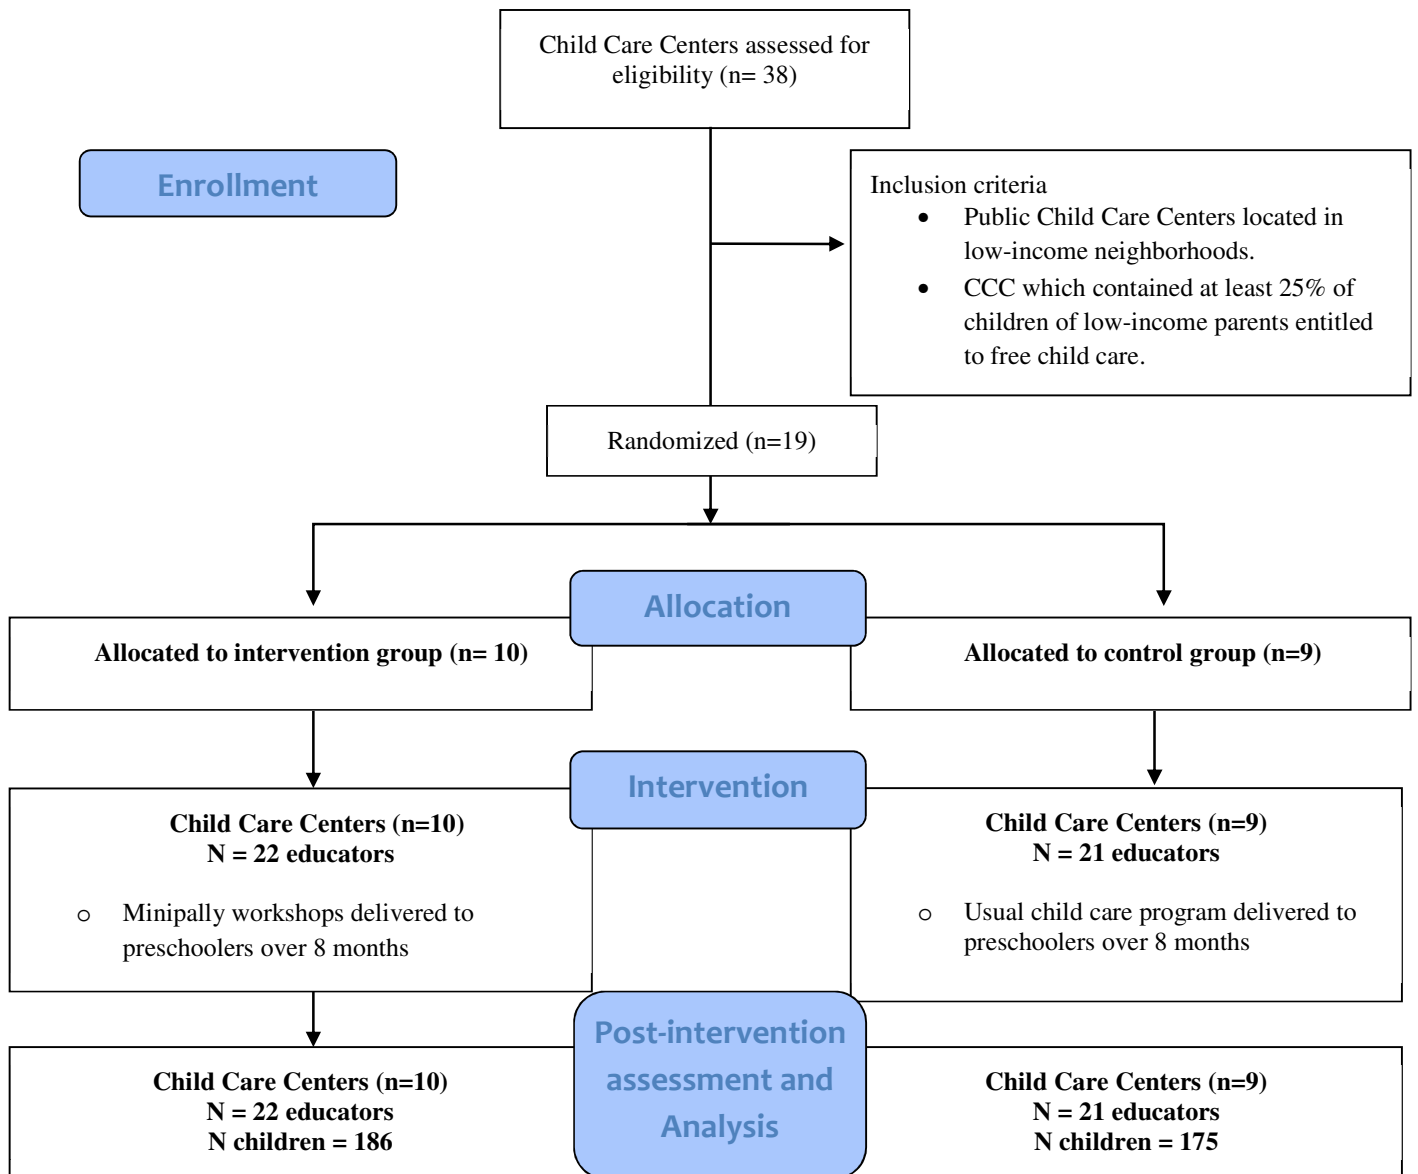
Child Care Centers assessed for eligibility (n= 38)

Enrollment

Inclusion criteria
- Public Child Care Centers located in low-income neighborhoods.
- CCC which contained at least 25% of children of low-income parents entitled to free child care.

Randomized (n=19)

Allocation

**Allocated to intervention group (n= 10)**

**Allocated to control group (n=9)**

Intervention

**Child Care Centers (n=10)**
**N = 22 educators**

o Minipally workshops delivered to preschoolers over 8 months

**Child Care Centers (n=9)**
**N = 21 educators**

o Usual child care program delivered to preschoolers over 8 months

Post-intervention assessment and Analysis

**Child Care Centers (n=10)**
**N = 22 educators**
**N children = 186**

**Child Care Centers (n=9)**
**N = 21 educators**
**N children = 175**